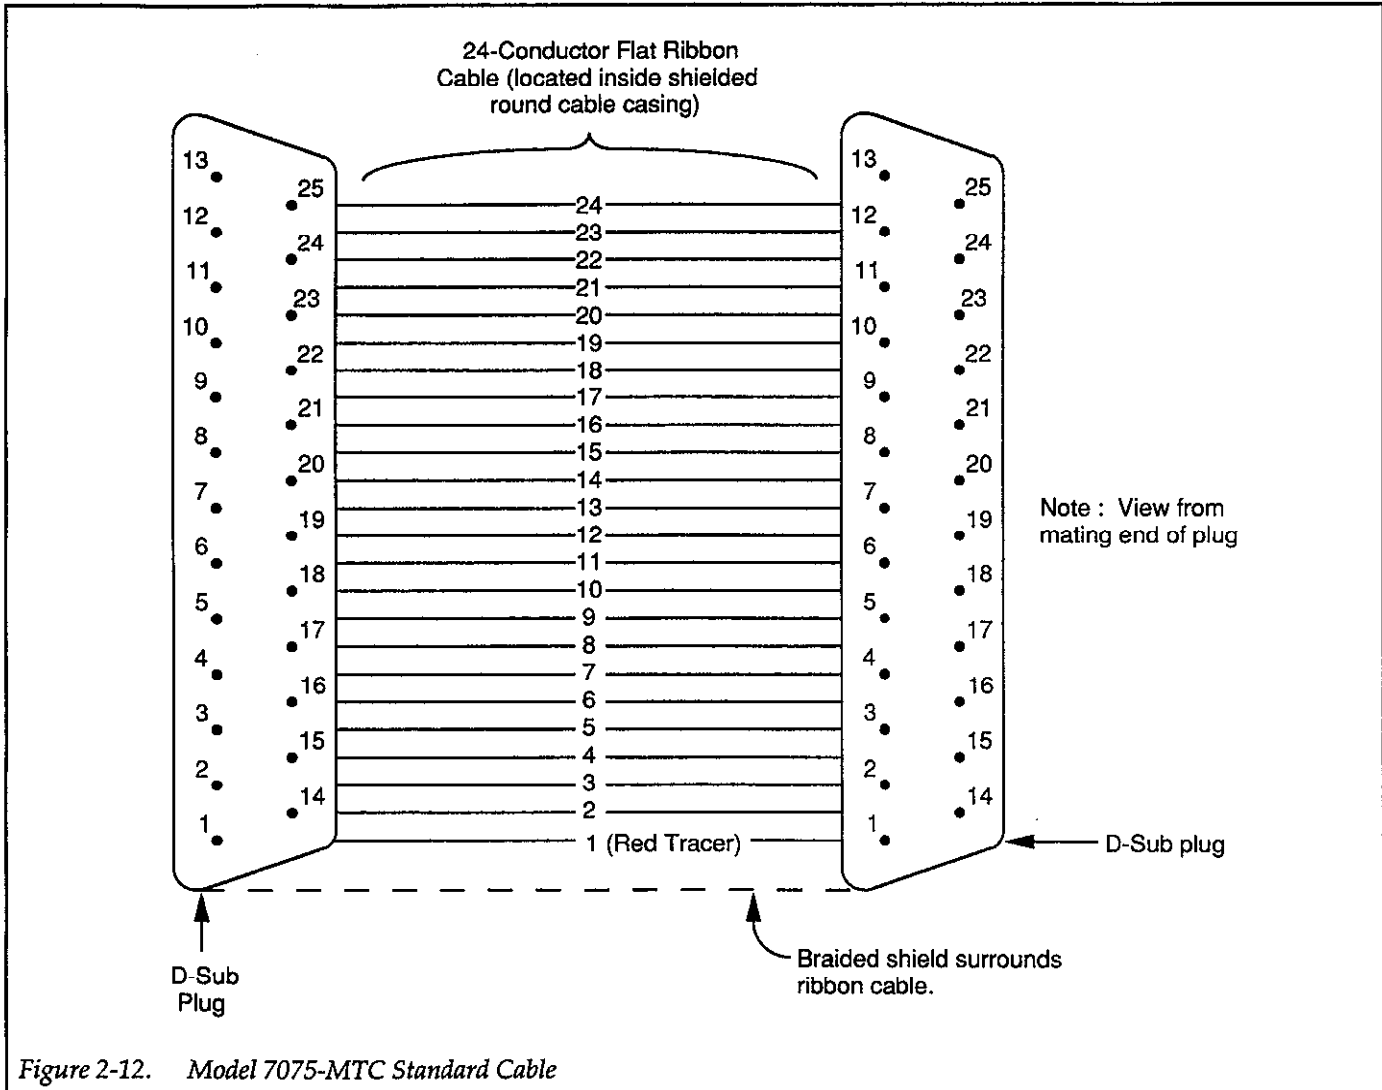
24-Conductor Flat Ribbon Cable (located inside shielded round cable casing)

13
12
11
10
9
8
7
6
5
4
3
2
1

25
24
23
22
21
20
19
18
17
16
15
14

24
23
22
21
20
19
18
17
16
15
14
13
12
11
10
9
8
7
6
5
4
3
2
1 (Red Tracer)

13
12
11
10
9
8
7
6
5
4
3
2
1

25
24
23
22
21
20
19
18
17
16
15
14

Note : View from mating end of plug

D-Sub plug

D-Sub Plug

Braided shield surrounds ribbon cable.

Figure 2-12. Model 7075-MTC Standard Cable